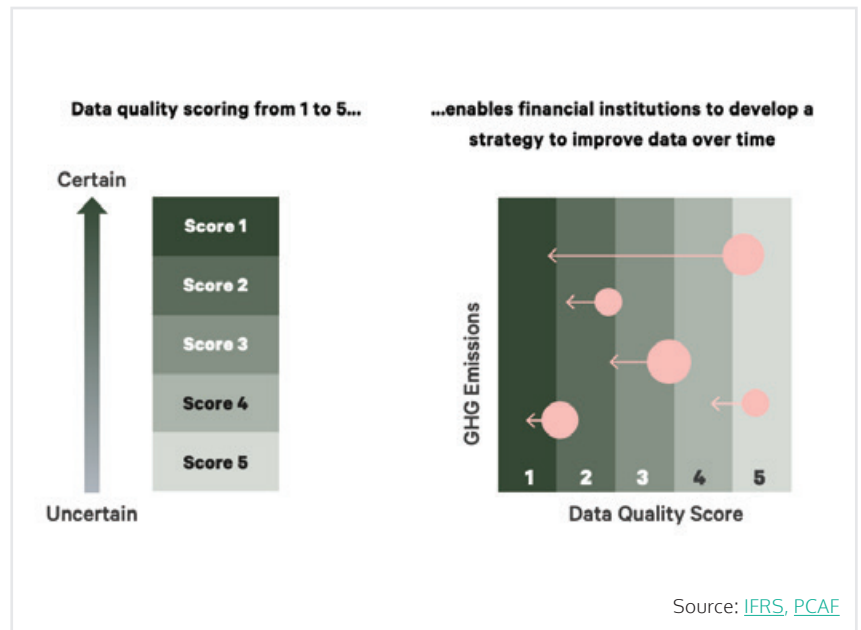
Data quality scoring from 1 to 5...

...enables financial institutions to develop a strategy to improve data over time

Certain

Score 1
Score 2
Score 3
Score 4
Score 5

Uncertain

GHG Emissions

1 2 3 4 5

Data Quality Score

Source: IFRS, PCAF